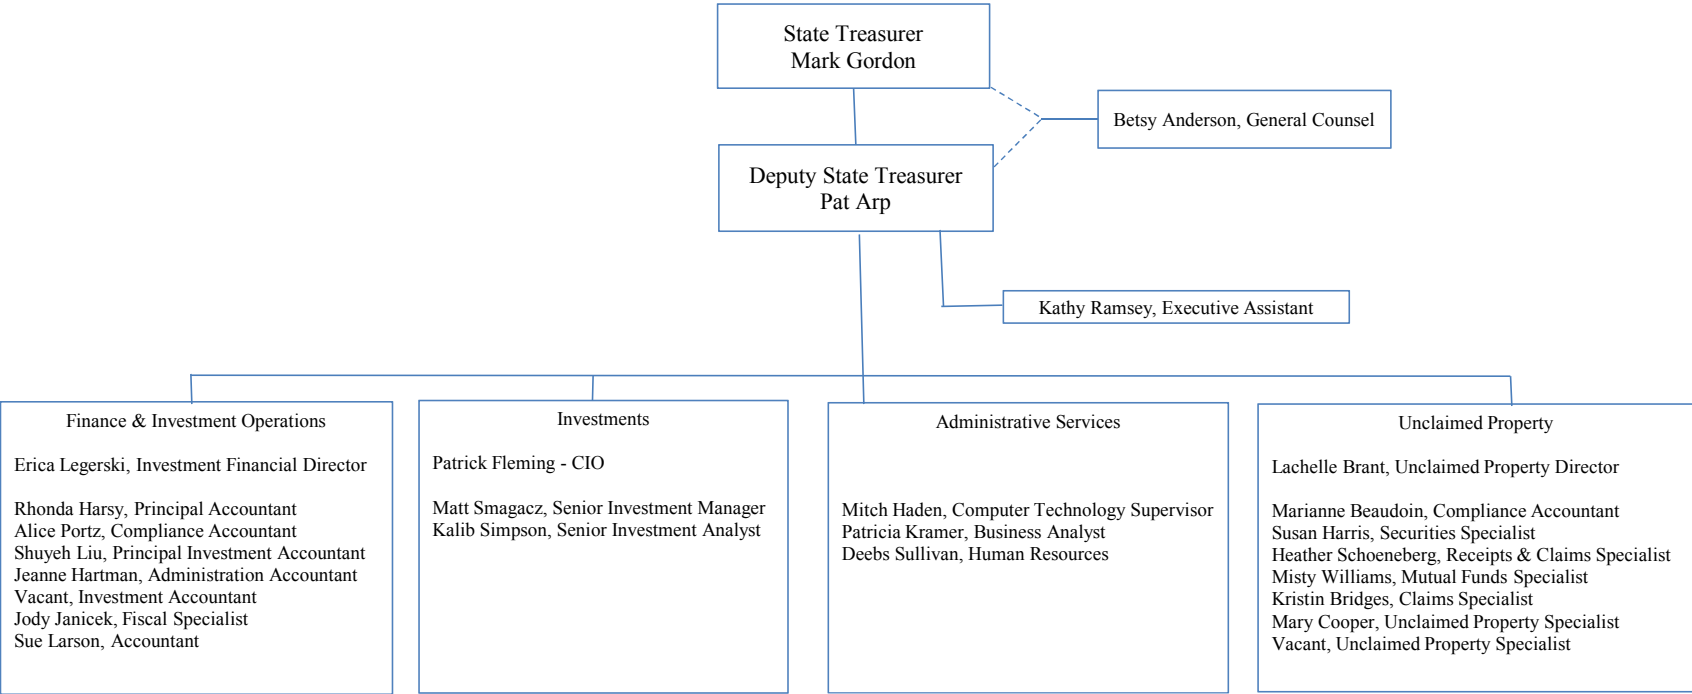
State Treasurer
Mark Gordon

Betsy Anderson, General Counsel

Deputy State Treasurer
Pat Arp

Kathy Ramsey, Executive Assistant

Finance & Investment Operations

Erica Legerski, Investment Financial Director

Rhonda Harsy, Principal Accountant
Alice Portz, Compliance Accountant
Shuyeh Liu, Principal Investment Accountant
Jeanne Hartman, Administration Accountant
Vacant, Investment Accountant
Jody Janicek, Fiscal Specialist
Sue Larson, Accountant

Investments

Patrick Fleming - CIO

Matt Smagacz, Senior Investment Manager
Kalib Simpson, Senior Investment Analyst

Administrative Services

Mitch Haden, Computer Technology Supervisor
Patricia Kramer, Business Analyst
Deebs Sullivan, Human Resources

Unclaimed Property

Lachelle Brant, Unclaimed Property Director

Marianne Beaudoin, Compliance Accountant
Susan Harris, Securities Specialist
Heather Schoeneberg, Receipts & Claims Specialist
Misty Williams, Mutual Funds Specialist
Kristin Bridges, Claims Specialist
Mary Cooper, Unclaimed Property Specialist
Vacant, Unclaimed Property Specialist